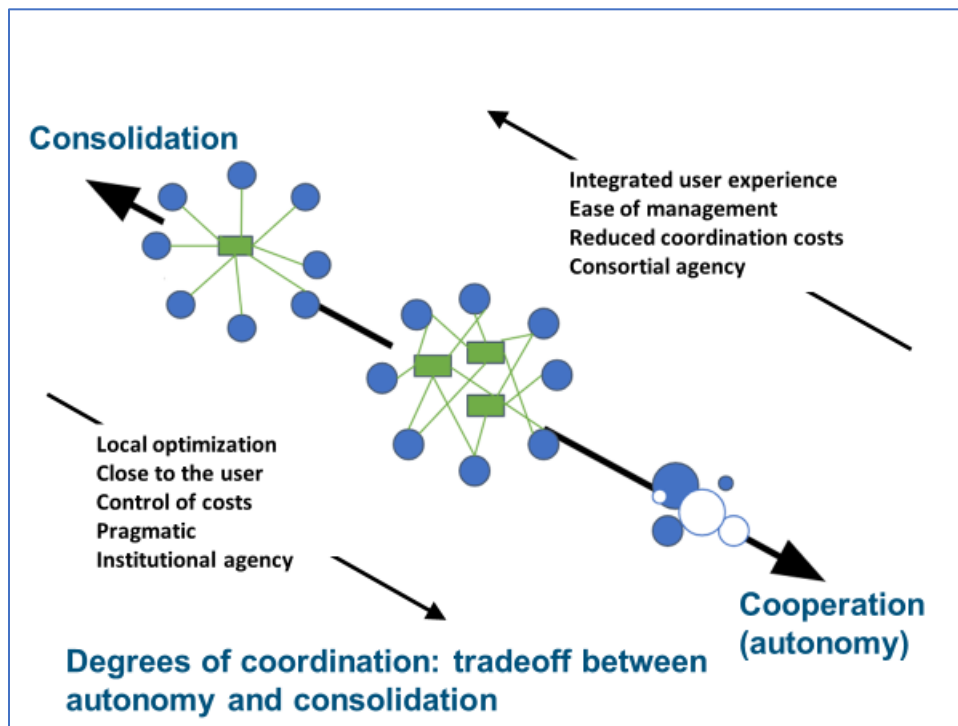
Consolidation

Integrated user experience
Ease of management
Reduced coordination costs
Consortial agency

Local optimization
Close to the user
Control of costs
Pragmatic
Institutional agency

Cooperation (autonomy)

Degrees of coordination: tradeoff between autonomy and consolidation